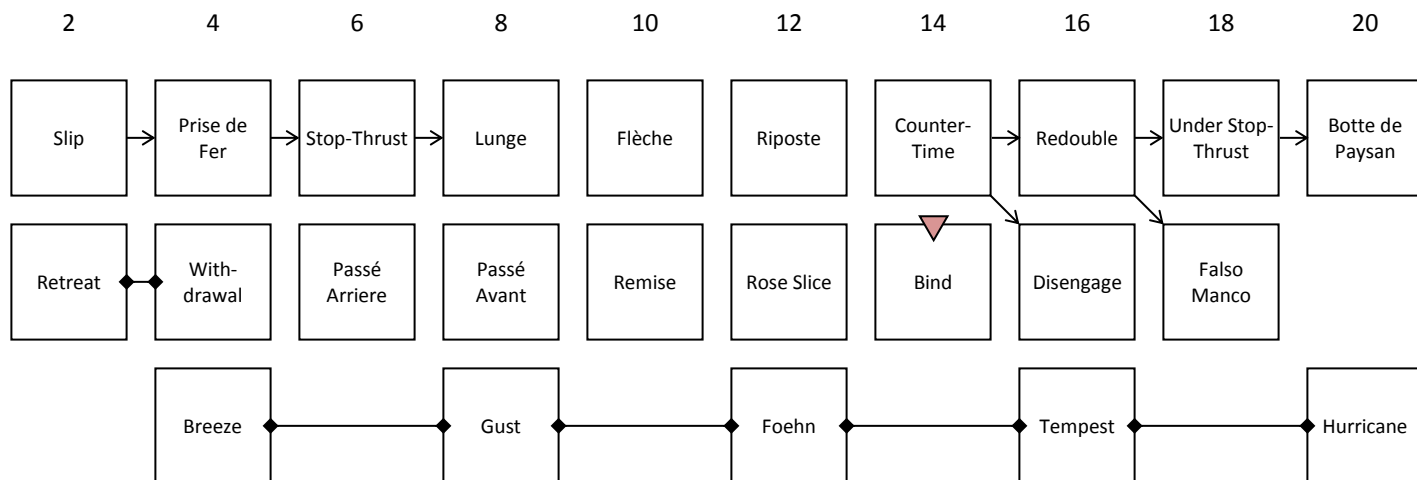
2 4 6 8 10 12 14 16 18 20

Slip
Prise de Fer
Stop-Thrust
Lunge
Flèche
Riposte
Counter-Time
Redouble
Under Stop-Thrust
Botte de Paysan

Retreat
With-drawal
Passé Arriere
Passé Avant
Remise
Rose Slice
Bind
Disengage
Falso Manco

Breeze
Gust
Foehn
Tempest
Hurricane